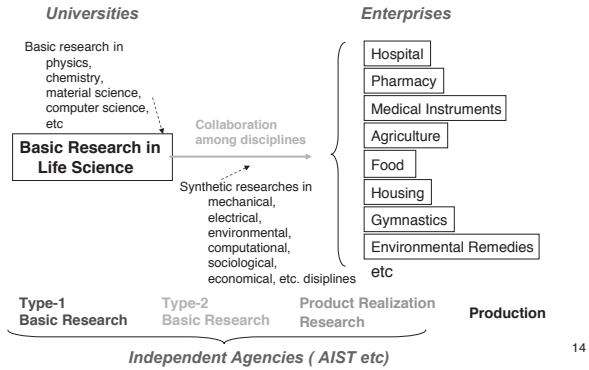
Universities

Enterprises

Basic research in physics, chemistry, material science, computer science, etc

Basic Research in Life Science

Collaboration among disciplines

Synthetic researches in mechanical, electrical, environmental, computational, sociological, economical, etc. disiplines

Hospital

Pharmacy

Medical Instruments

Agriculture

Food

Housing

Gymnastics

Environmental Remedies

etc

Type-1 Basic Research

Type-2 Basic Research

Product Realization Research

Production

Independent Agencies ( AIST etc)

14